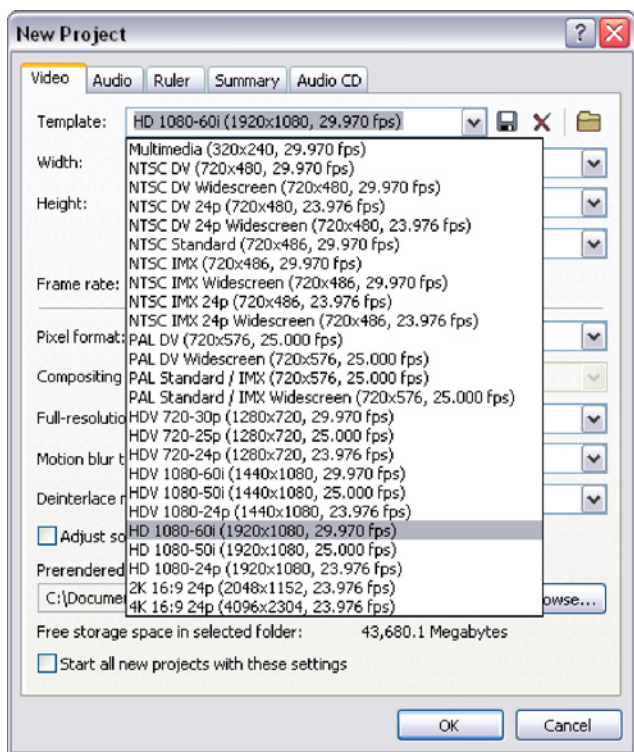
New Project

Video | Audio | Ruler | Summary | Audio CD

Template: HD 1080-60i (1920x1080, 29.970 fps)

Width:

Height:

Frame rate:

Pixel format:

Compositing

Full-resolutio

Motion blur t

Deinterlace r

Adjust so

Prerendered

C:\Documer

Multimedia (320x240, 29.970 fps)
NTSC DV (720x480, 29.970 fps)
NTSC DV Widescreen (720x480, 29.970 fps)
NTSC DV 24p (720x480, 23.976 fps)
NTSC DV 24p Widescreen (720x480, 23.976 fps)
NTSC Standard (720x486, 29.970 fps)
NTSC IMX (720x486, 29.970 fps)
NTSC IMX Widescreen (720x486, 29.970 fps)
NTSC IMX 24p (720x486, 23.976 fps)
NTSC IMX 24p Widescreen (720x486, 23.976 fps)
PAL DV (720x576, 25.000 fps)
PAL DV Widescreen (720x576, 25.000 fps)
PAL Standard / IMX (720x576, 25.000 fps)
PAL Standard / IMX Widescreen (720x576, 25.000 fps)
HDV 720-30p (1280x720, 29.970 fps)
HDV 720-25p (1280x720, 25.000 fps)
HDV 720-24p (1280x720, 23.976 fps)
HDV 1080-60i (1440x1080, 29.970 fps)
HDV 1080-50i (1440x1080, 25.000 fps)
HDV 1080-24p (1440x1080, 23.976 fps)
HD 1080-60i (1920x1080, 29.970 fps)
HD 1080-50i (1920x1080, 25.000 fps)
HD 1080-24p (1920x1080, 23.976 fps)
2K 16:9 24p (2048x1152, 23.976 fps)
4K 16:9 24p (4096x2304, 23.976 fps)

owse...

Free storage space in selected folder: 43,680.1 Megabytes

Start all new projects with these settings

OK Cancel